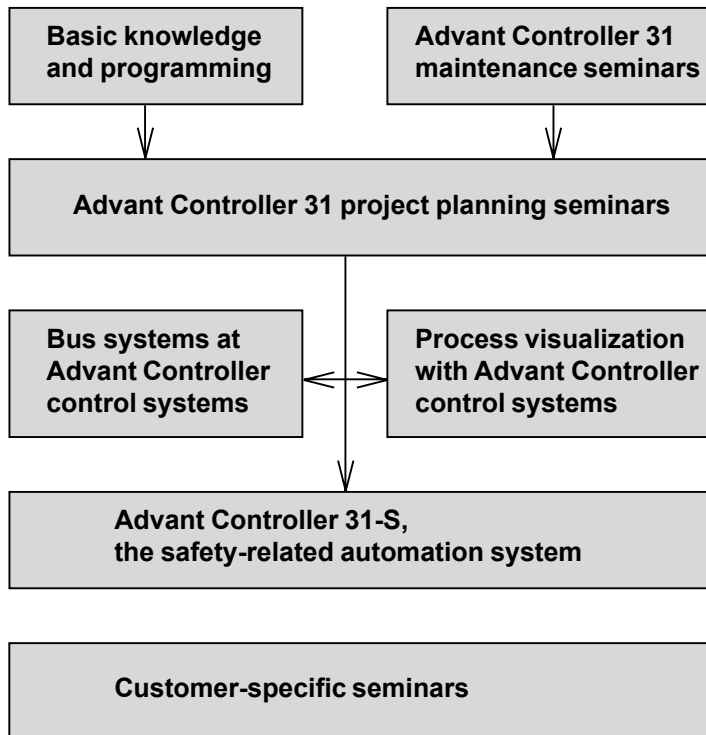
Basic knowledge and programming

Advant Controller 31 maintenance seminars

Advant Controller 31 project planning seminars

Bus systems at Advant Controller control systems

Process visualization with Advant Controller control systems

Advant Controller 31-S, the safety-related automation system

Customer-specific seminars